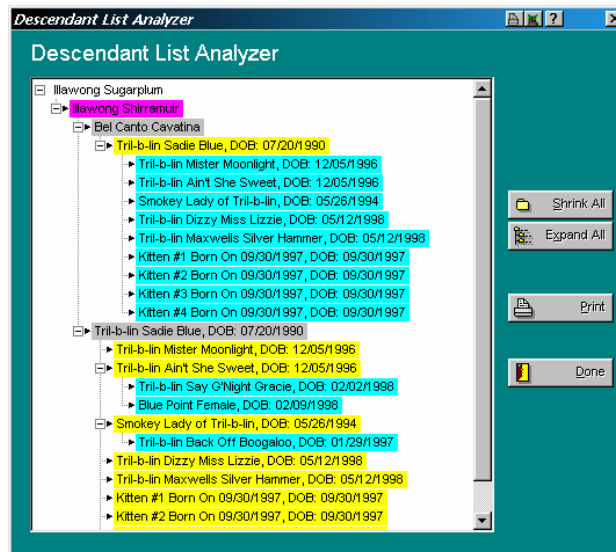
Descendant List Analyzer

Descendant List Analyzer

Illawong Sugarplum
Illawong Shirramuir
Bel Canto Cavatina
Tril-b-lin Sadie Blue, DOB: 07/20/1990
Tril-b-lin Mister Moonlight, DOB: 12/05/1996
Tril-b-lin Ain't She Sweet, DOB: 12/05/1996
Smokey Lady of Tril-b-lin, DOB: 05/26/1994
Tril-b-lin Dizzy Miss Lizzie, DOB: 05/12/1998
Tril-b-lin Maxwells Silver Hammer, DOB: 05/12/1998
Kitten #1 Born On 09/30/1997, DOB: 09/30/1997
Kitten #2 Born On 09/30/1997, DOB: 09/30/1997
Kitten #3 Born On 09/30/1997, DOB: 09/30/1997
Kitten #4 Born On 09/30/1997, DOB: 09/30/1997
Tril-b-lin Sadie Blue, DOB: 07/20/1990
Tril-b-lin Mister Moonlight, DOB: 12/05/1996
Tril-b-lin Ain't She Sweet, DOB: 12/05/1996
Tril-b-lin Say G'Night Gracie, DOB: 02/02/1998
Blue Point Female, DOB: 02/09/1998
Smokey Lady of Tril-b-lin, DOB: 05/26/1994
Tril-b-lin Back Off Boogaloo, DOB: 01/29/1997
Tril-b-lin Dizzy Miss Lizzie, DOB: 05/12/1998
Tril-b-lin Maxwells Silver Hammer, DOB: 05/12/1998
Kitten #1 Born On 09/30/1997, DOB: 09/30/1997
Kitten #2 Born On 09/30/1997, DOB: 09/30/1997

Shrink All
Expand All
Print
Done